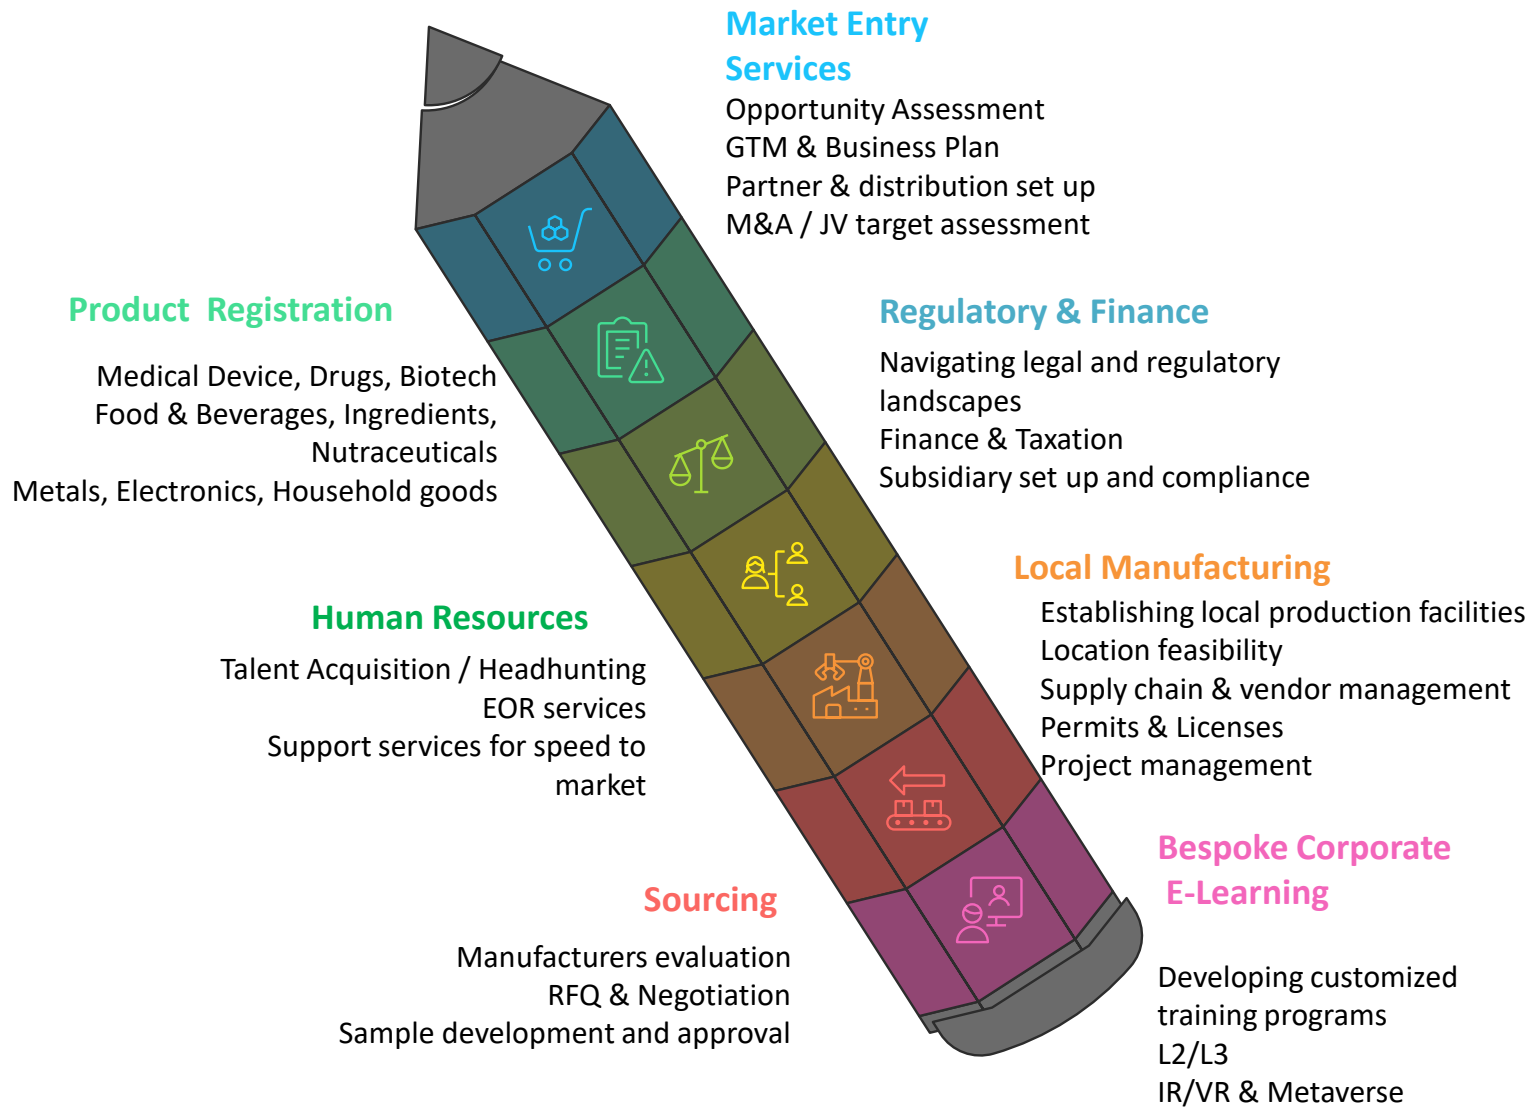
Market Entry Services

Opportunity Assessment
GTM & Business Plan
Partner & distribution set up
M&A / JV target assessment

Product Registration

Medical Device, Drugs, Biotech
Food & Beverages, Ingredients, Nutraceuticals
Metals, Electronics, Household goods

Regulatory & Finance

Navigating legal and regulatory landscapes
Finance & Taxation
Subsidiary set up and compliance

Human Resources

Talent Acquisition / Headhunting
EOR services
Support services for speed to market

Local Manufacturing

Establishing local production facilities
Location feasibility
Supply chain & vendor management
Permits & Licenses
Project management

Sourcing

Manufacturers evaluation
RFQ & Negotiation
Sample development and approval

Bespoke Corporate E-Learning

Developing customized training programs
L2/L3
IR/VR & Metaverse